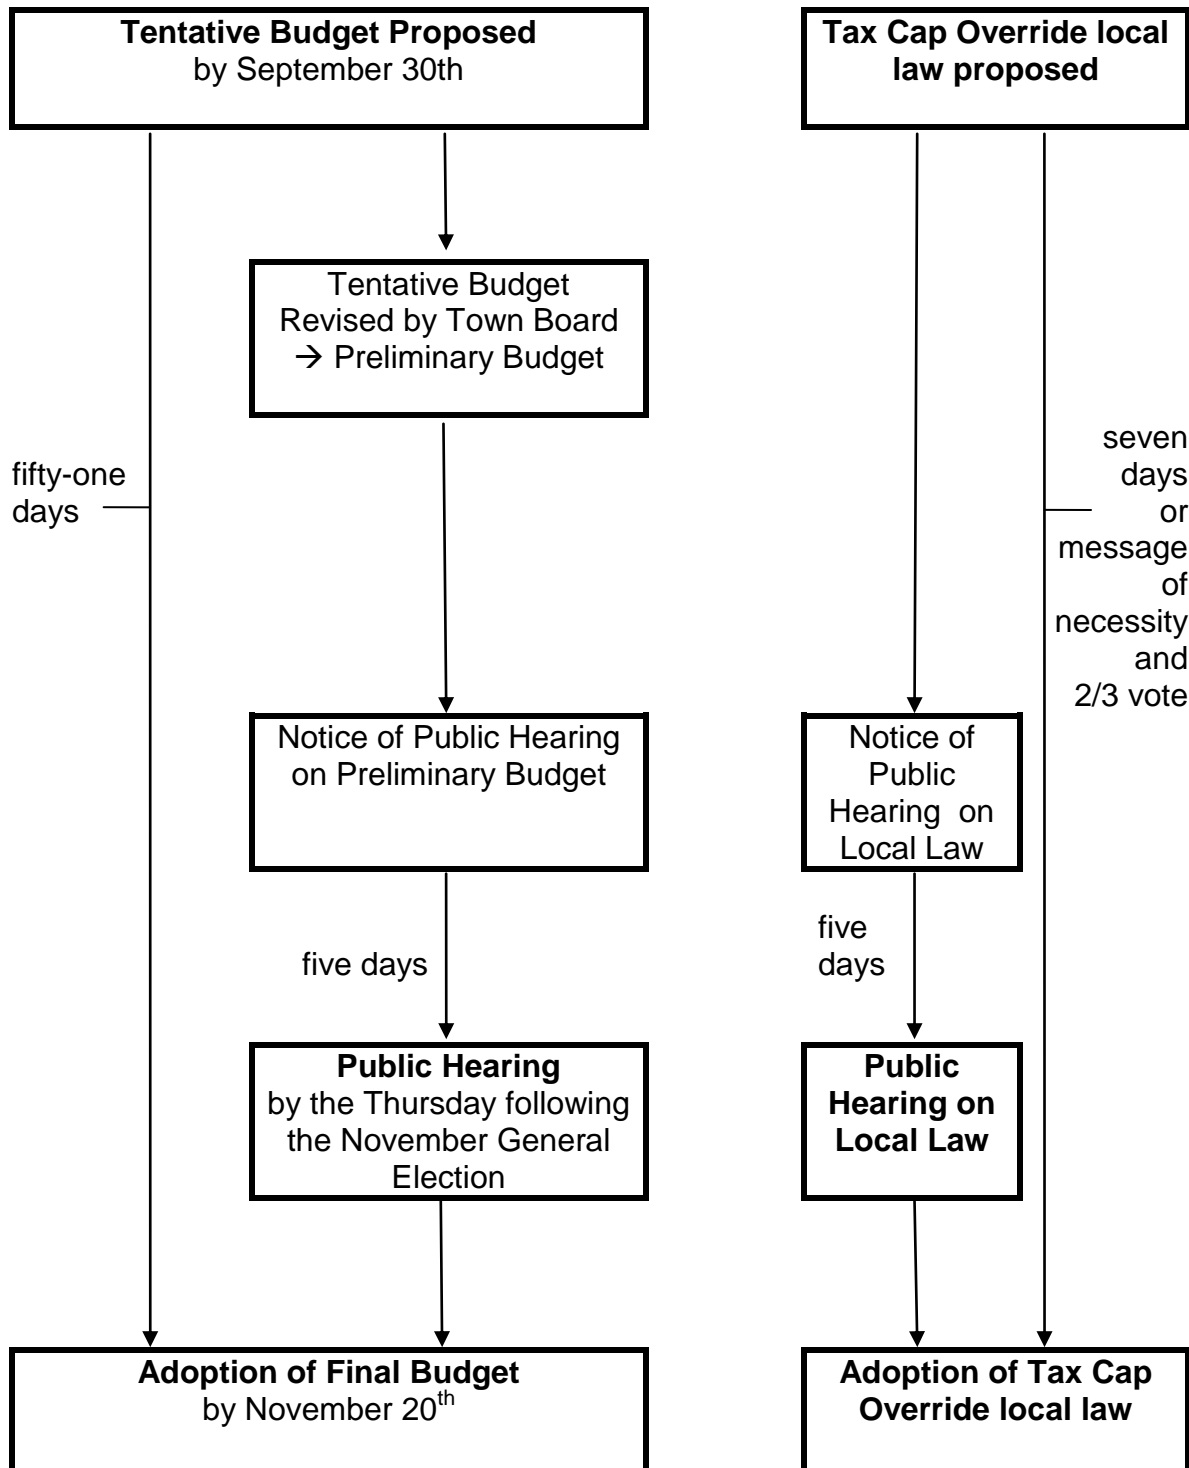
**Tentative Budget Proposed**
by September 30th

**Tax Cap Override local law proposed**

Tentative Budget Revised by Town Board → Preliminary Budget

fifty-one days

seven days or message of necessity and 2/3 vote

Notice of Public Hearing on Preliminary Budget

Notice of Public Hearing on Local Law

five days

five days

**Public Hearing**
by the Thursday following the November General Election

**Public Hearing on Local Law**

**Adoption of Final Budget**
by November 20$^{th}$

**Adoption of Tax Cap Override local law**